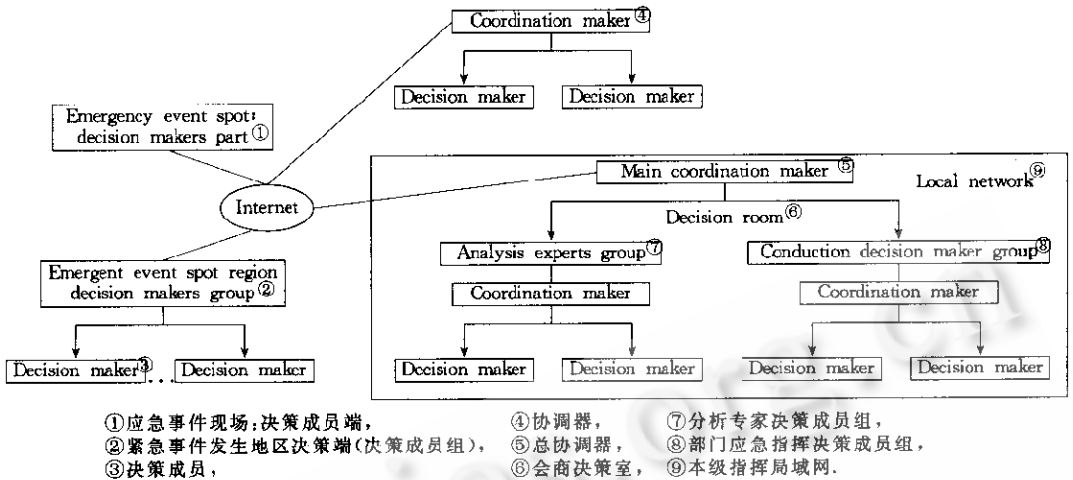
Coordination maker④

Decision maker

Decision maker

Emergency event spot: decision makers part①

Internet

Main coordination maker⑤

Local network⑨

Decision room⑥

Analysis experts group⑦

Conduction decision maker group⑧

Coordination maker

Coordination maker

Emergent event spot region decision makers group②

Decision maker③ .. Decision maker

Decision maker

Decision maker

Decision maker

Decision maker

①应急事件现场:决策成员端，
②紧急事件发生地区决策端(决策成员组)，
③决策成员，

④协调器，
⑤总协调器，
⑥会商决策室，

⑦分析专家决策成员组，
⑧部门应急指挥决策成员组，
⑨本级指挥局域网.